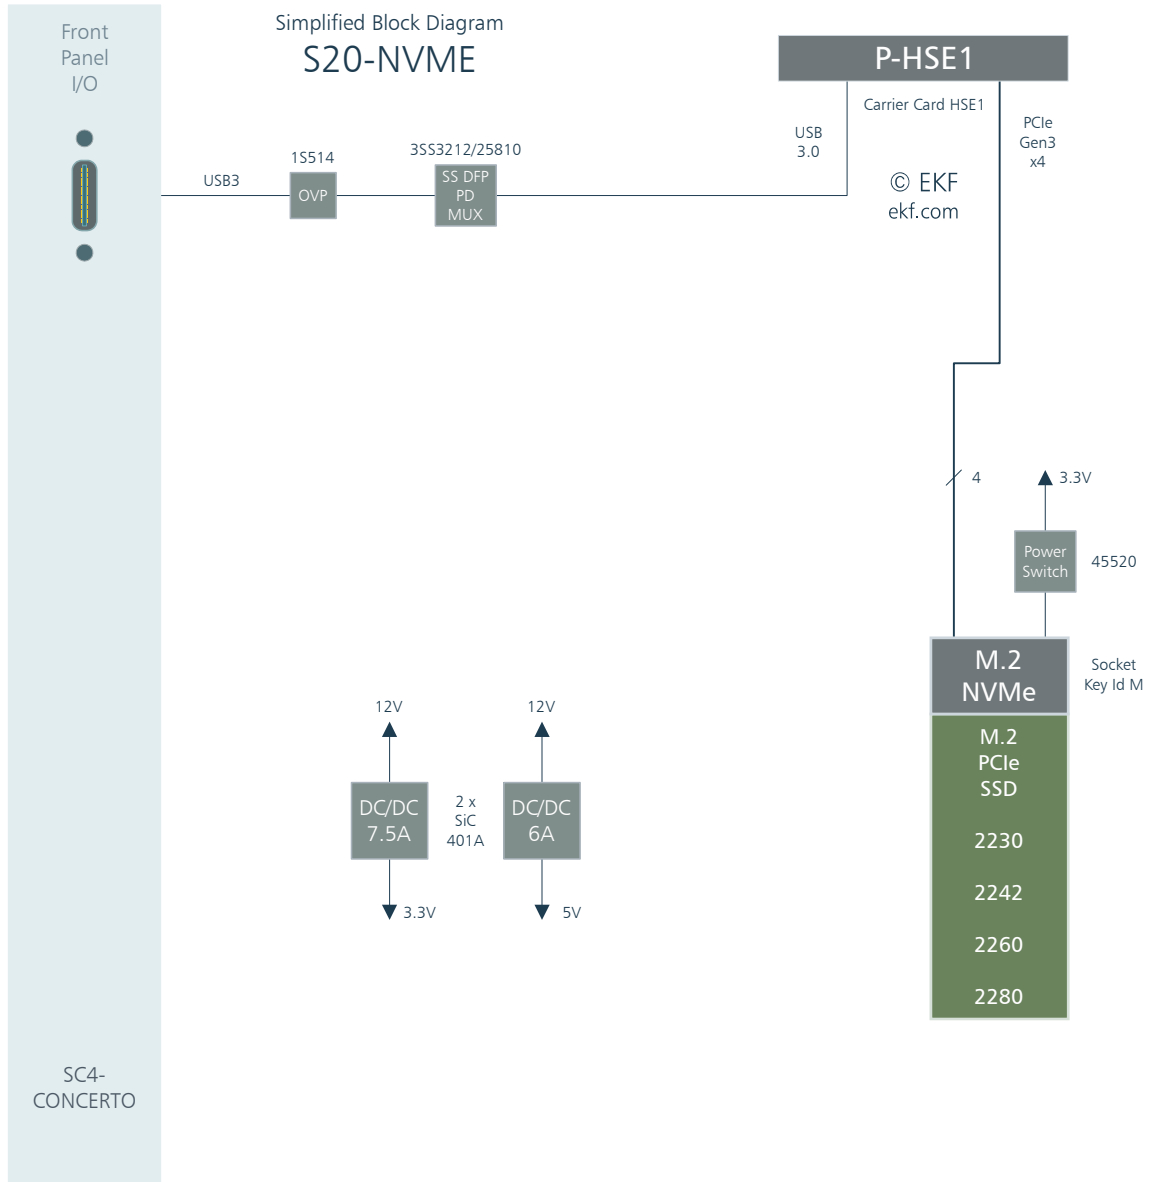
Front Panel I/O

Simplified Block Diagram
S20-NVME

P-HSE1

Carrier Card HSE1

USB 3.0

PCIe Gen3 x4

© EKF
ekf.com

USB3

1S514
OVP

3SS3212/25810
SS DFP PD MUX

4

3.3V

Power Switch

45520

M.2 NVMe

Socket Key Id M

M.2 PCIe SSD

2230

2242

2260

2280

12V

DC/DC 7.5A

3.3V

2 x SiC 401A

12V

DC/DC 6A

5V

SC4-CONCERTO